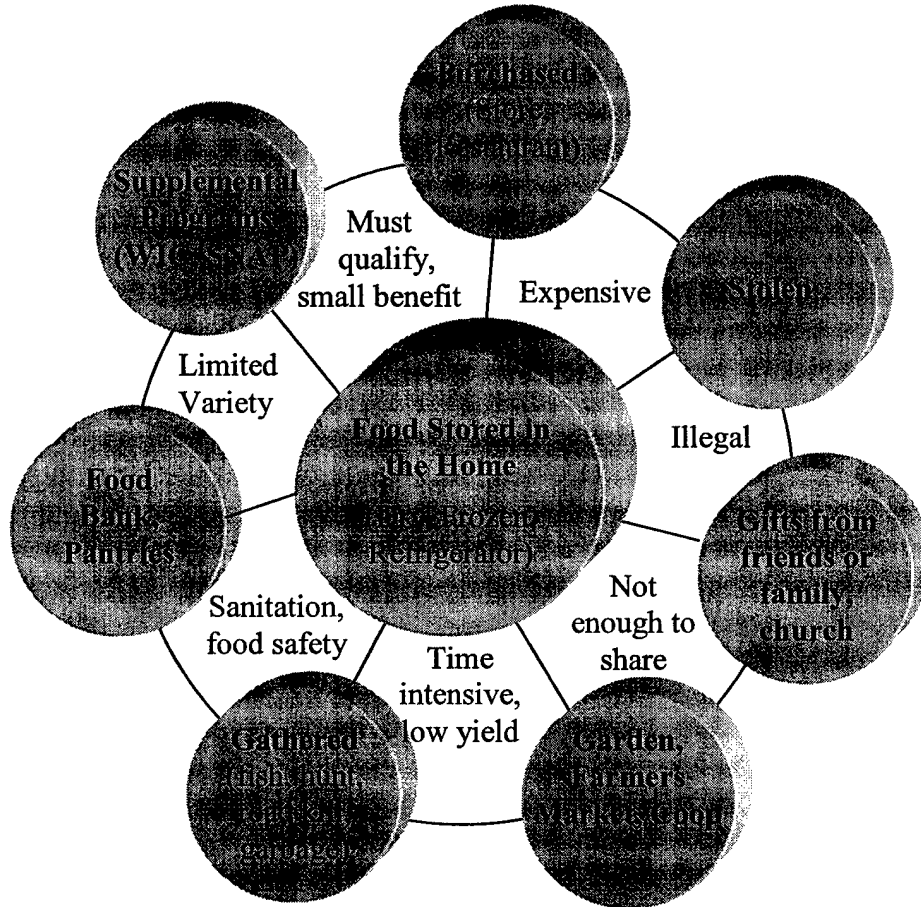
Purchased (Store, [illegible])

Supplemental Programs (WIC, SNAP)

Must qualify, small benefit

Expensive

Stolen

Limited Variety

Food Stored in the Home ([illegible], Frozen, Refrigerator)

Illegal

Food Banks, Pantries

Gifts from friends or family, church

Not enough to share

Sanitation, food safety

Time intensive, low yield

Gathered (fish, hunt, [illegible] garbage)

Garden, Farmers Market, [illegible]